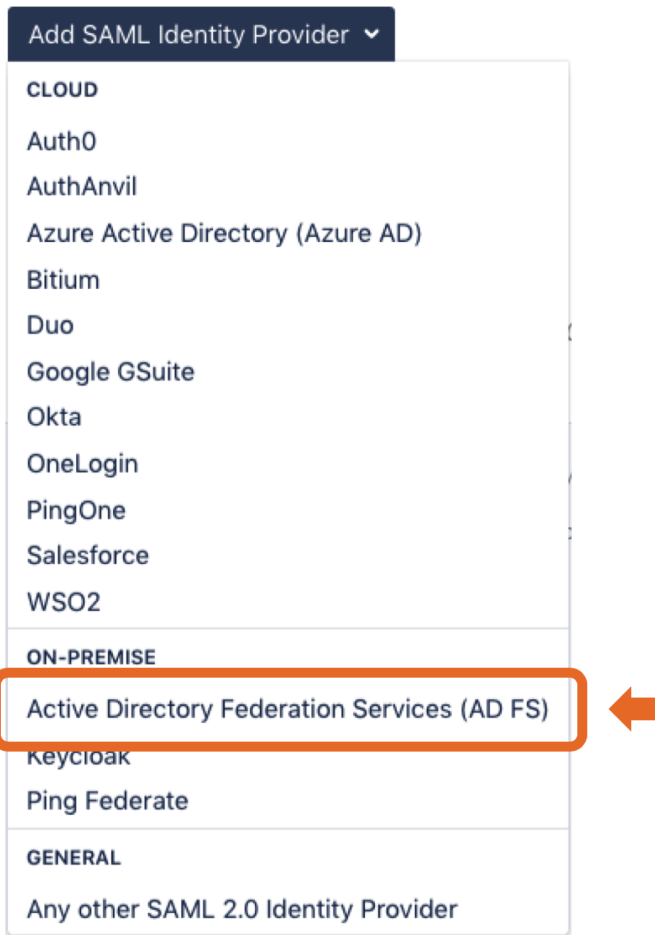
Add SAML Identity Provider

CLOUD

Auth0

AuthAnvil

Azure Active Directory (Azure AD)

Bitium

Duo

Google GSuite

Okta

OneLogin

PingOne

Salesforce

WSO2

ON-PREMISE

Active Directory Federation Services (AD FS)

Keycloak

Ping Federate

GENERAL

Any other SAML 2.0 Identity Provider